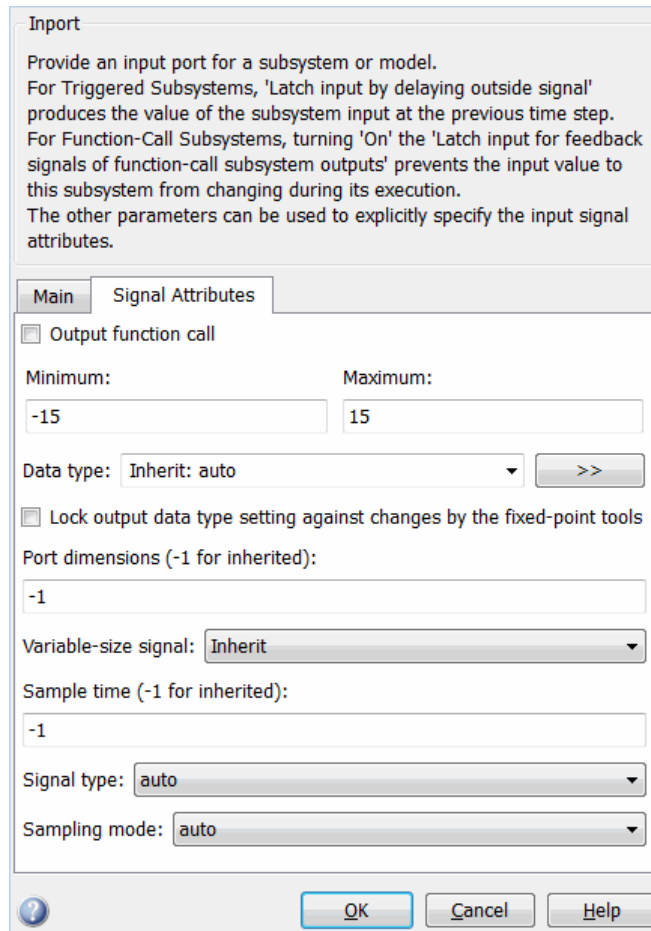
Inport

Provide an input port for a subsystem or model.
For Triggered Subsystems, 'Latch input by delaying outside signal' produces the value of the subsystem input at the previous time step.
For Function-Call Subsystems, turning 'On' the 'Latch input for feedback signals of function-call subsystem outputs' prevents the input value to this subsystem from changing during its execution.
The other parameters can be used to explicitly specify the input signal attributes.

Main | Signal Attributes

Output function call

Minimum:
-15

Maximum:
15

Data type: Inherit: auto
>>

Lock output data type setting against changes by the fixed-point tools

Port dimensions (-1 for inherited):
-1

Variable-size signal: Inherit

Sample time (-1 for inherited):
-1

Signal type: auto

Sampling mode: auto

OK | Cancel | Help